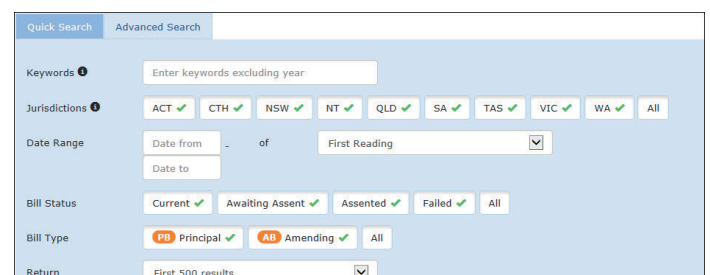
Quick Search Advanced Search

Keywords

Enter keywords excluding year

Jurisdictions

ACT ✔ CTH ✔ NSW ✔ NT ✔ QLD ✔ SA ✔ TAS ✔ VIC ✔ WA ✔ All

Date Range

Date from - of First Reading

Date to

Bill Status

Current ✔ Awaiting Assent ✔ Assented ✔ Failed ✔ All

Bill Type

PB Principal ✔ AB Amending ✔ All

Return

First 500 results